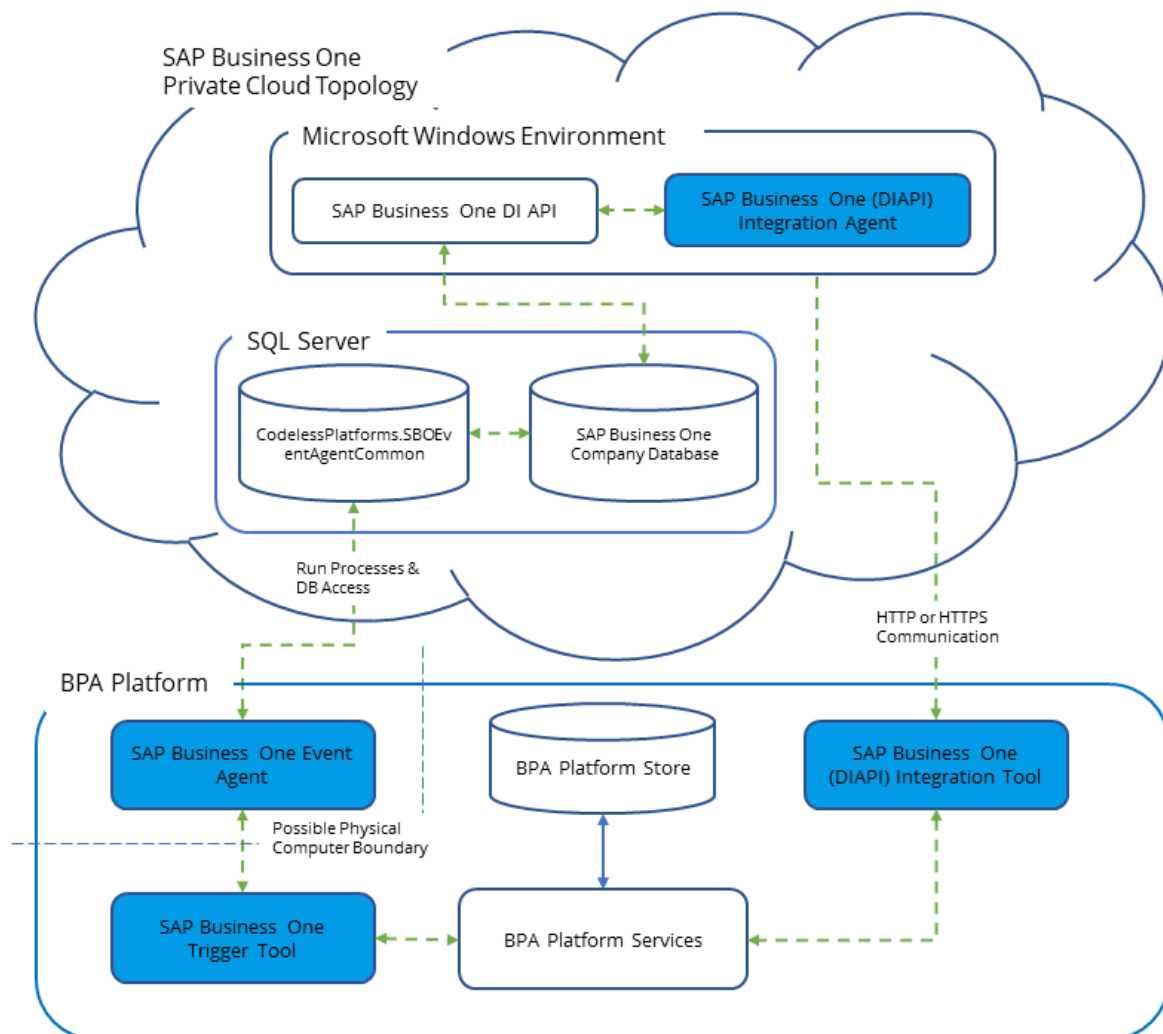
SAP Business One Private Cloud Topology

Microsoft Windows Environment

SAP Business One DI API

SAP Business One (DIAPI) Integration Agent

SQL Server

CodelessPlatforms.SBOEventAgentCommon

SAP Business One Company Database

Run Processes & DB Access

HTTP or HTTPS Communication

BPA Platform

SAP Business One Event Agent

BPA Platform Store

SAP Business One (DIAPI) Integration Tool

Possible Physical Computer Boundary

SAP Business One Trigger Tool

BPA Platform Services